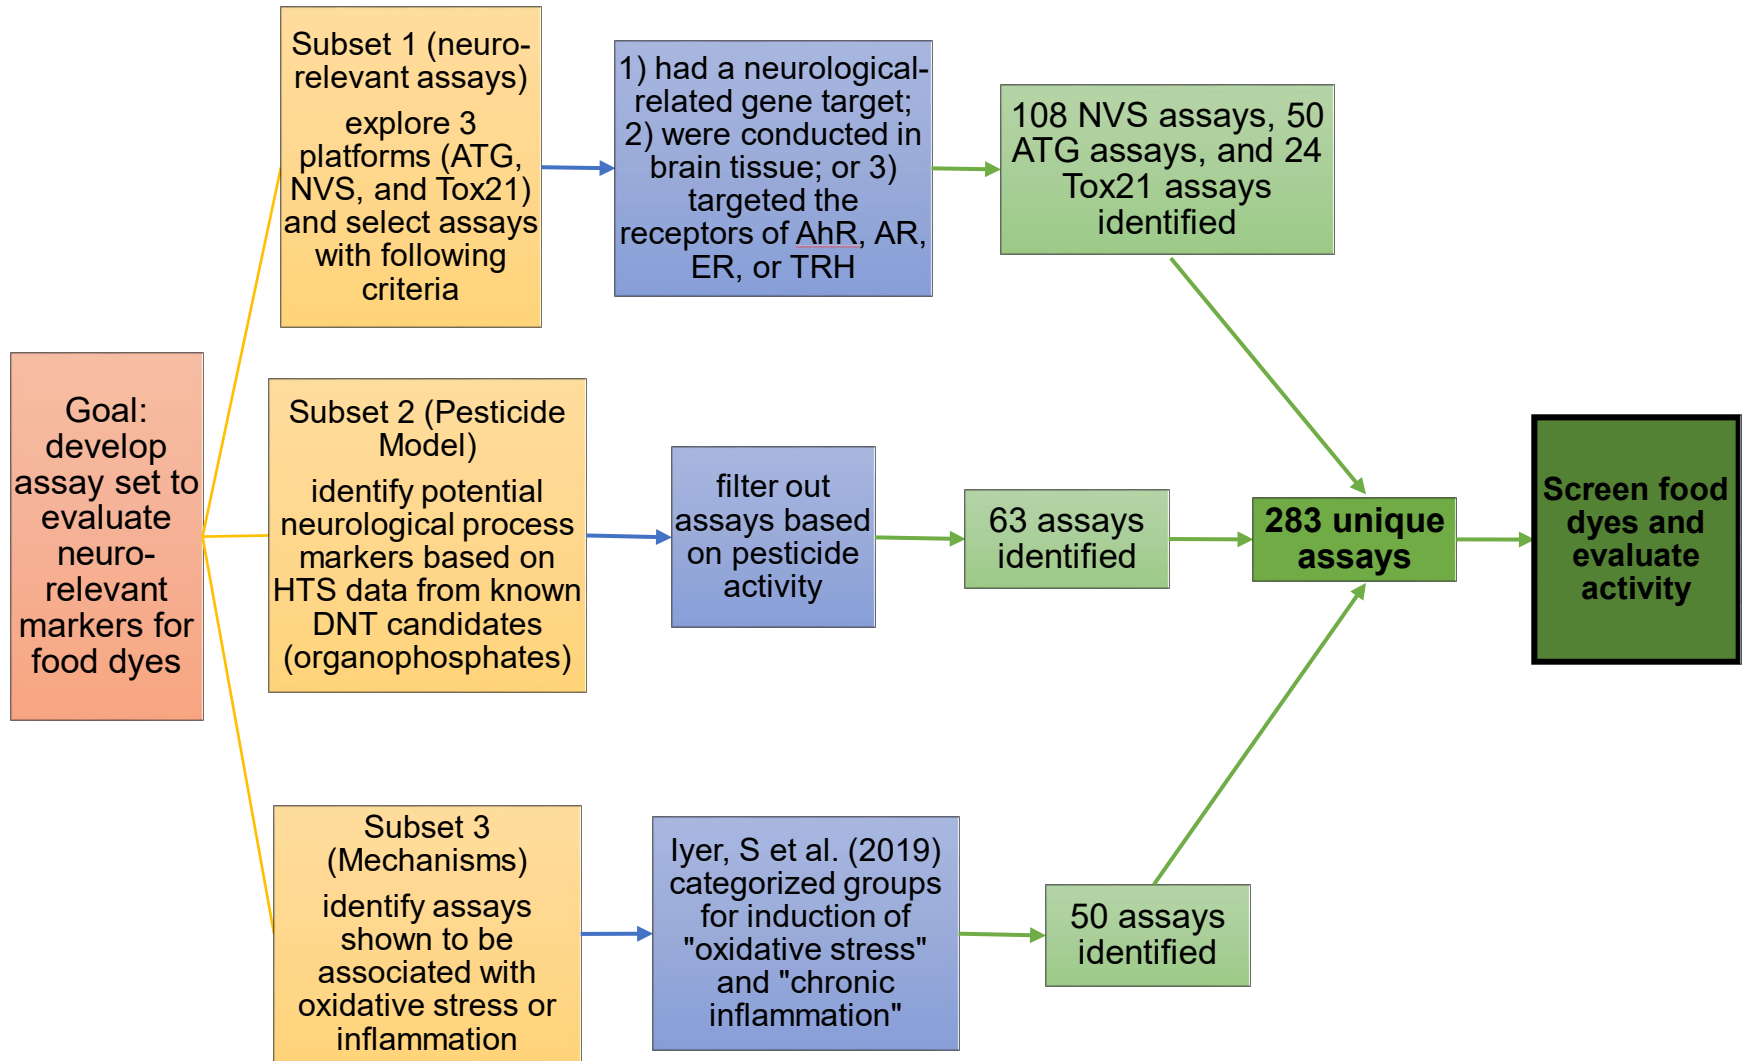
Goal: develop assay set to evaluate neuro-relevant markers for food dyes

Subset 1 (neuro-relevant assays)
explore 3 platforms (ATG, NVS, and Tox21) and select assays with following criteria

1) had a neurological-related gene target; 2) were conducted in brain tissue; or 3) targeted the receptors of AhR, AR, ER, or TRH

108 NVS assays, 50 ATG assays, and 24 Tox21 assays identified

Subset 2 (Pesticide Model)
identify potential neurological process markers based on HTS data from known DNT candidates (organophosphates)

filter out assays based on pesticide activity

63 assays identified

283 unique assays

Screen food dyes and evaluate activity

Subset 3 (Mechanisms)
identify assays shown to be associated with oxidative stress or inflammation

Iyer, S et al. (2019) categorized groups for induction of "oxidative stress" and "chronic inflammation"

50 assays identified